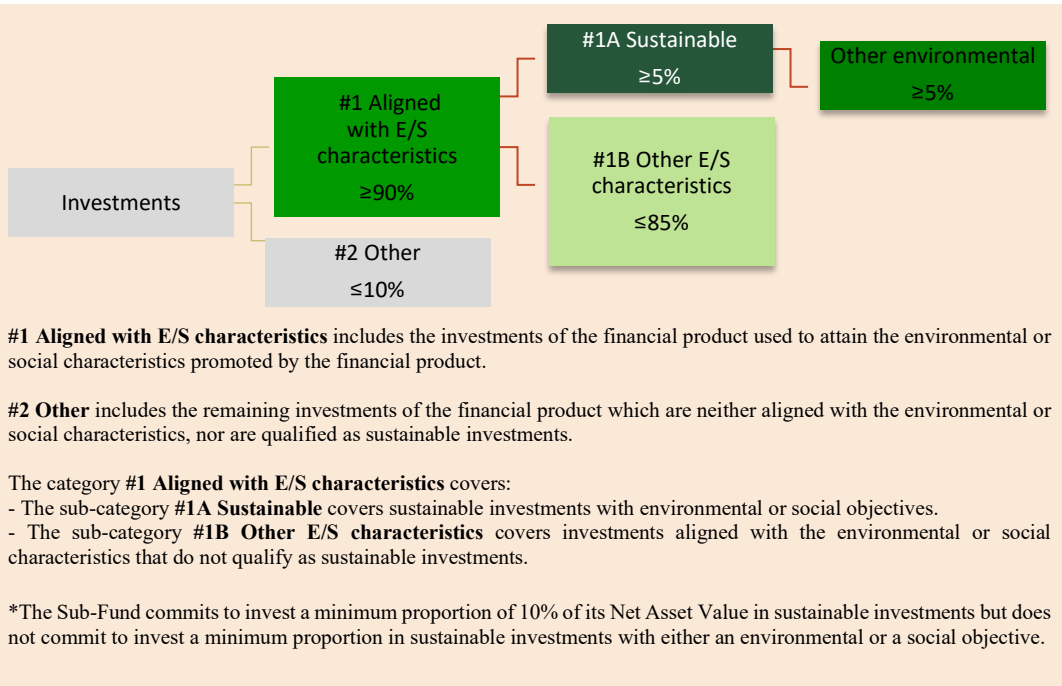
#1A Sustainable
≥5%

Other environmental
≥5%

#1 Aligned with E/S characteristics
≥90%

#1B Other E/S characteristics
≤85%

Investments

#2 Other
≤10%

**#1 Aligned with E/S characteristics** includes the investments of the financial product used to attain the environmental or social characteristics promoted by the financial product.

**#2 Other** includes the remaining investments of the financial product which are neither aligned with the environmental or social characteristics, nor are qualified as sustainable investments.

The category **#1 Aligned with E/S characteristics** covers:
- The sub-category **#1A Sustainable** covers sustainable investments with environmental or social objectives.
- The sub-category **#1B Other E/S characteristics** covers investments aligned with the environmental or social characteristics that do not qualify as sustainable investments.

*The Sub-Fund commits to invest a minimum proportion of 10% of its Net Asset Value in sustainable investments but does not commit to invest a minimum proportion in sustainable investments with either an environmental or a social objective.